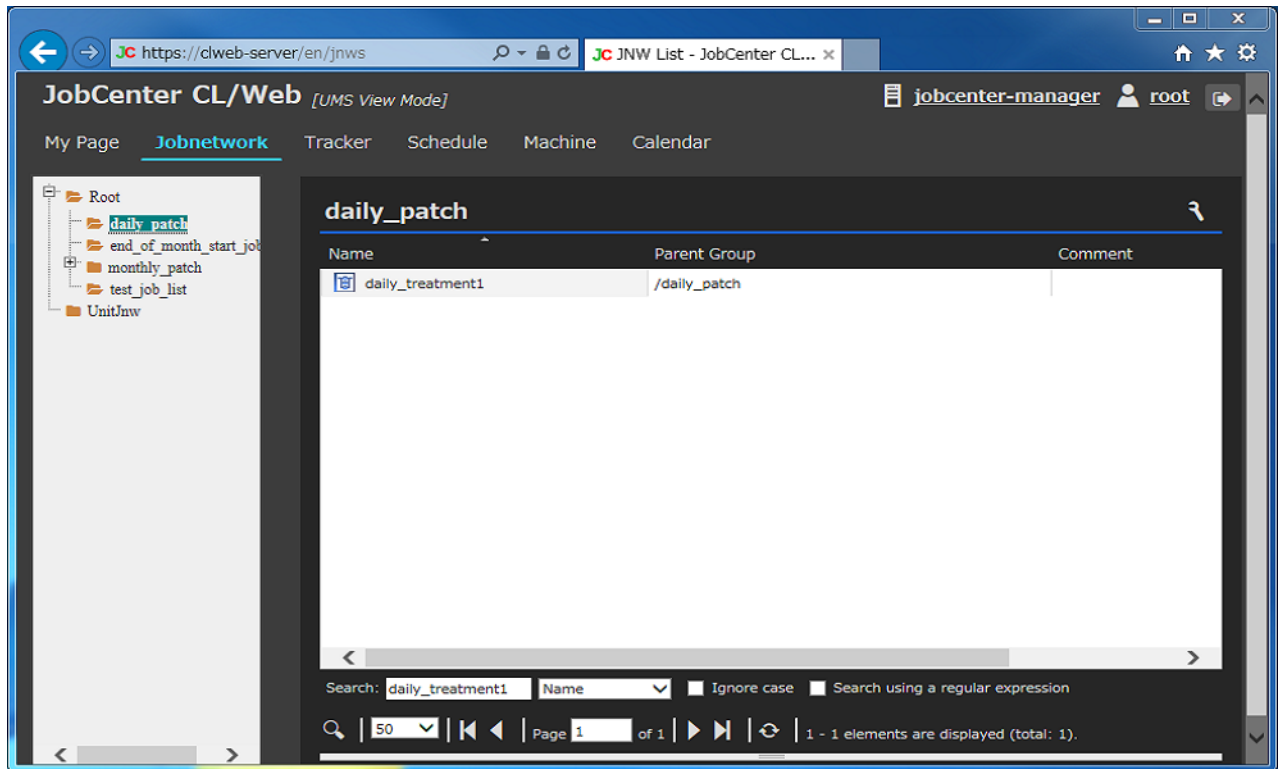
JC https://clweb-server/en/jnws

JC JNW List - JobCenter CL... ×

JobCenter CL/Web [UMS View Mode]

jobcenter-manager root

My Page Jobnetwork Tracker Schedule Machine Calendar

Root
daily_patch
end_of_month_start_job
monthly_patch
test_job_list
UnitJnw

daily_patch

| Name | Parent Group | Comment |
|---|---|---|
| daily_treatment1 | /daily_patch | |

Search: daily_treatment1 Name Ignore case Search using a regular expression

50 Page 1 of 1 1 - 1 elements are displayed (total: 1).